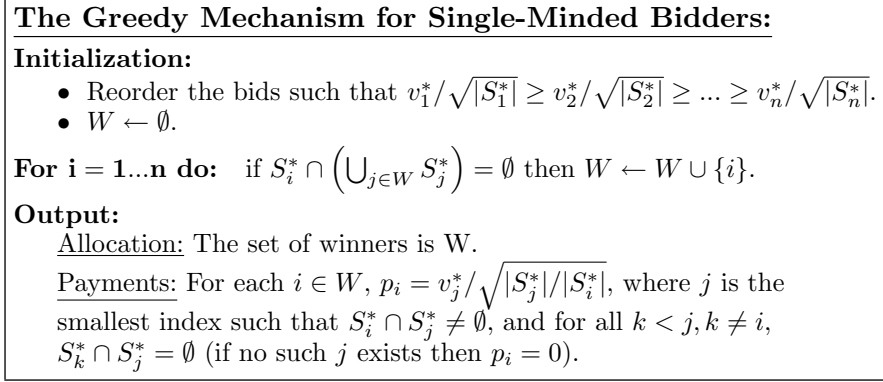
**The Greedy Mechanism for Single-Minded Bidders:**

**Initialization:**

• Reorder the bids such that $v_1^*/\sqrt{|S_1^*|} \geq v_2^*/\sqrt{|S_2^*|} \geq ... \geq v_n^*/\sqrt{|S_n^*|}$.

• $W \leftarrow \emptyset$.

**For i = 1...n do:** if $S_i^* \cap \left(\bigcup_{j \in W} S_j^*\right) = \emptyset$ then $W \leftarrow W \cup \{i\}$.

**Output:**

Allocation: The set of winners is W.

Payments: For each $i \in W$, $p_i = v_j^*/\sqrt{|S_j^*|/|S_i^*|}$, where $j$ is the smallest index such that $S_i^* \cap S_j^* \neq \emptyset$, and for all $k < j, k \neq i$, $S_k^* \cap S_j^* = \emptyset$ (if no such $j$ exists then $p_i = 0$).